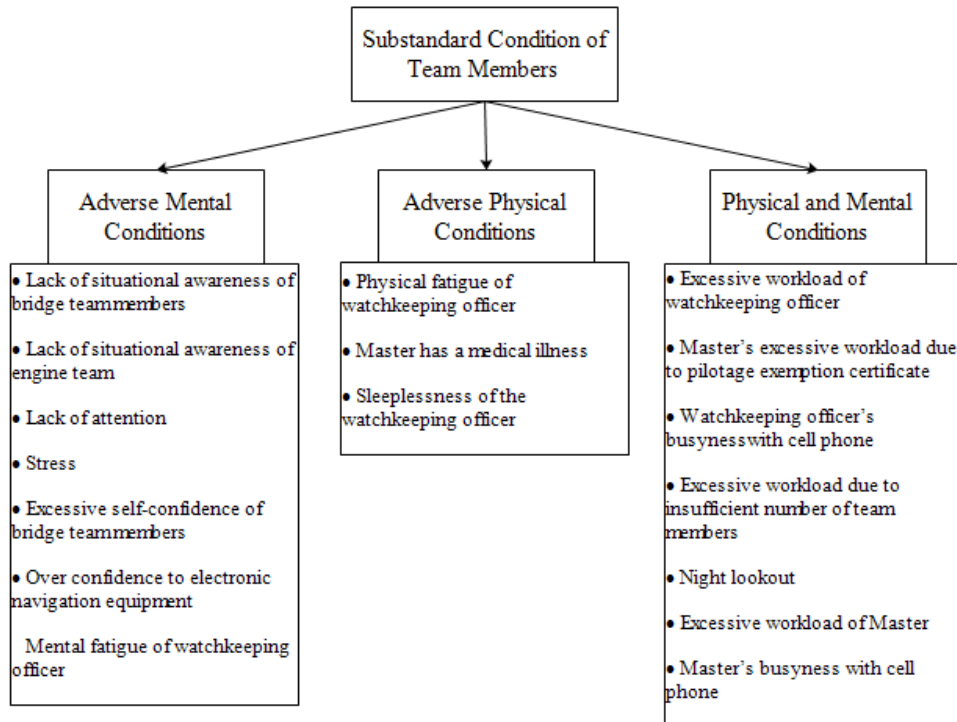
Substandard Condition of Team Members

Adverse Mental Conditions

• Lack of situational awareness of bridge teammembers

• Lack of situational awareness of engine team

• Lack of attention

• Stress

• Excessive self-confidence of bridge teammembers

• Over confidence to electronic navigation equipment

Mental fatigue of watchkeeping officer

Adverse Physical Conditions

• Physical fatigue of watchkeeping officer

• Master has a medical illness

• Sleeplessness of the watchkeeping officer

Physical and Mental Conditions

• Excessive workload of watchkeeping officer

• Master's excessive workload due to pilotage exemption certificate

• Watchkeeping officer's busynesswith cell phone

• Excessive workload due to insufficient number of team members

• Night lookout

• Excessive workload of Master

• Master's busyness with cell phone